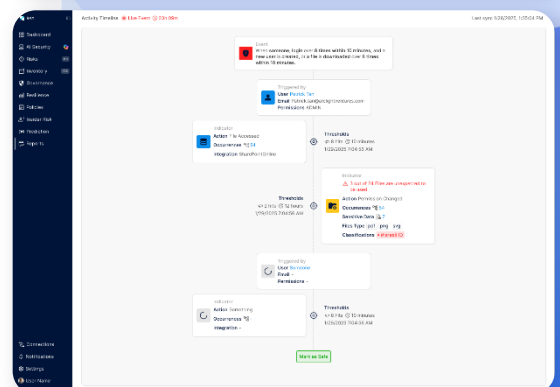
Dashboard
AI Security
Risks
Inventory
Governance
Resolution
Policies
Insider Risk
Protection
Reports

Connections
Notifications
Settings
User Name

Activity Timeline
Last sync: 5/26/2025, 1:05:04 PM

Event
When someone, login over 10 times within 10 minutes, and a new user is created, or a file is downloaded over 5 times within 10 minutes.

Triggered by
User Patrick Tan
Email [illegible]
Permissions Admin

Indicator
Action File Accessed
Occurrences 54
Integration SharePoint Online

Thresholds
10 files 10 minutes
1/26/2025 7:04:55 AM

Thresholds
4 / 3 files 12 hours
2/26/2025 7:04:58 AM

Indicator
1 out of 54 files are unsupported to be read.
Action Permission Changed
Occurrences 54
Sensitive Data 7
Files Type pdf png svg
Classifications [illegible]

Triggered by
User Someone
Email –
Permissions –

Indicator
Action Something
Occurrences 54
Integration –

Thresholds
4 / 10 files 10 minutes
1/26/2025 7:04:55 AM

Mark as Safe